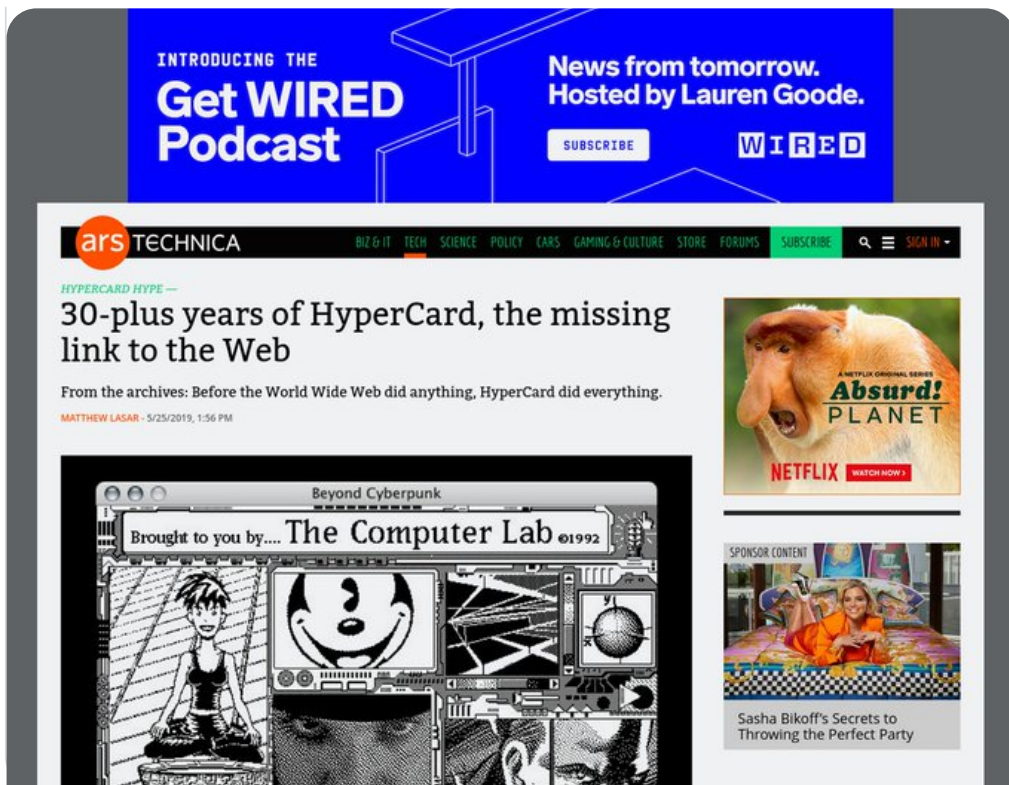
INTRODUCING THE
Get WIRED Podcast

News from tomorrow.
Hosted by Lauren Goode.

SUBSCRIBE

WIRED

ars TECHNICA

BIZ & IT TECH SCIENCE POLICY CARS GAMING & CULTURE STORE FORUMS SUBSCRIBE SIGN IN

HYPERCARD HYPE —

30-plus years of HyperCard, the missing link to the Web

From the archives: Before the World Wide Web did anything, HyperCard did everything.

MATTHEW LASAR - 5/25/2019, 1:56 PM

Beyond Cyberpunk

Brought to you by.... The Computer Lab ©1992

A NETFLIX ORIGINAL SERIES
Absurd! PLANET
NETFLIX WATCH NOW >

SPONSOR CONTENT

Sasha Bikoff's Secrets to Throwing the Perfect Party